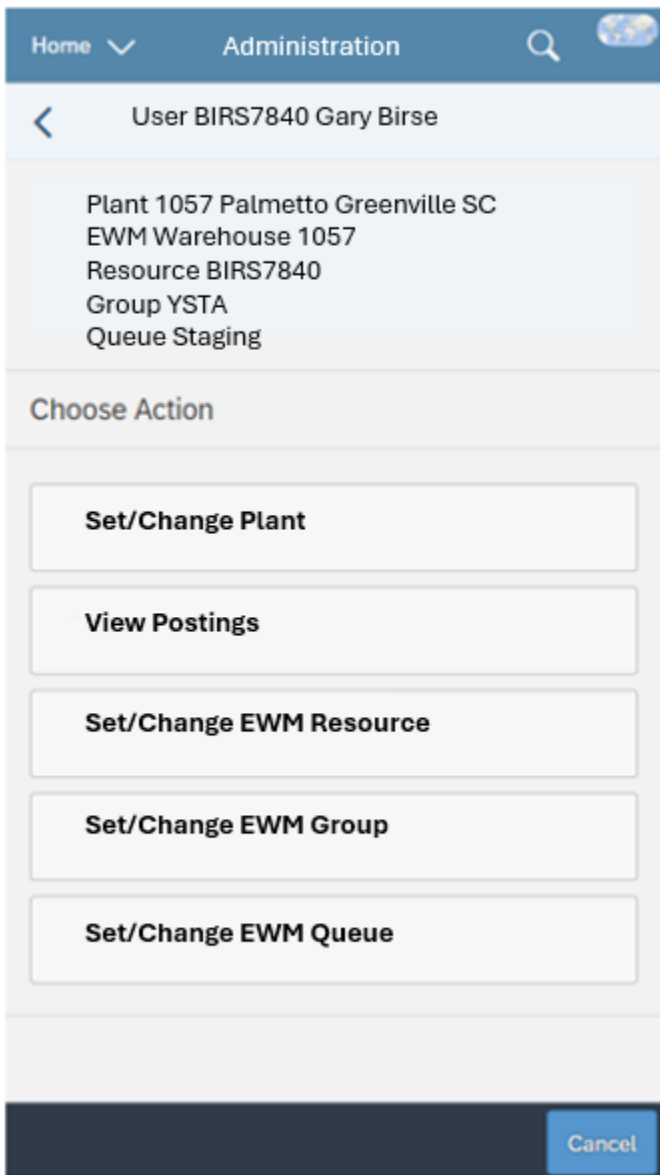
Home Administration

User BIRS7840 Gary Birse

Plant 1057 Palmetto Greenville SC
EWM Warehouse 1057
Resource BIRS7840
Group YSTA
Queue Staging

Choose Action

Set/Change Plant

View Postings

Set/Change EWM Resource

Set/Change EWM Group

Set/Change EWM Queue

Cancel